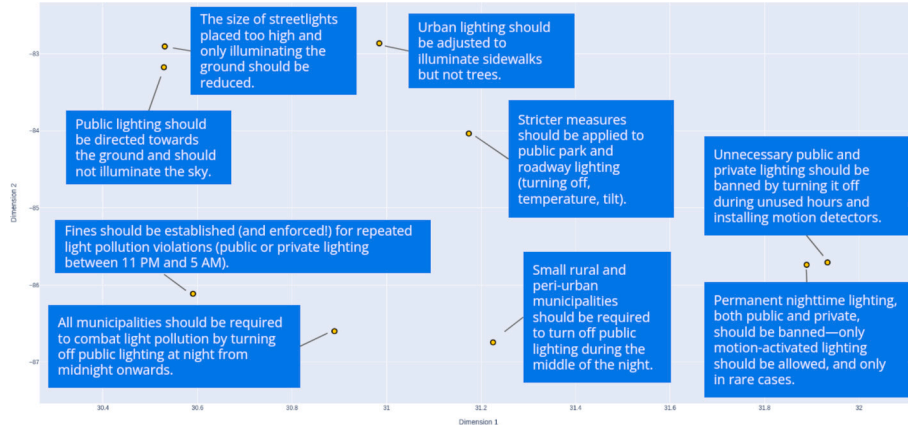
The size of streetlights placed too high and only illuminating the ground should be reduced.

Urban lighting should be adjusted to illuminate sidewalks but not trees.

Public lighting should be directed towards the ground and should not illuminate the sky.

Stricter measures should be applied to public park and roadway lighting (turning off, temperature, tilt).

Unnecessary public and private lighting should be banned by turning it off during unused hours and installing motion detectors.

Fines should be established (and enforced!) for repeated light pollution violations (public or private lighting between 11 PM and 5 AM).

Small rural and peri-urban municipalities should be required to turn off public lighting during the middle of the night.

All municipalities should be required to combat light pollution by turning off public lighting at night from midnight onwards.

Permanent nighttime lighting, both public and private, should be banned—only motion-activated lighting should be allowed, and only in rare cases.

-83
-84
-85
-86
-87
Dimension 2

30.4
30.6
30.8
31
31.2
31.4
31.6
31.8
32
Dimension 1